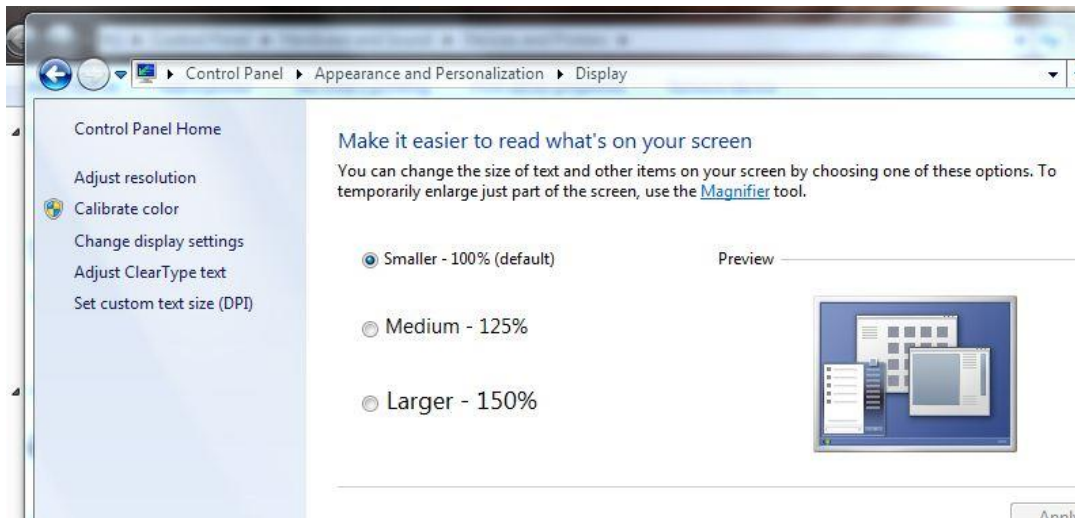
Control Panel ▸ Appearance and Personalization ▸ Display

Control Panel Home

Adjust resolution

Calibrate color

Change display settings

Adjust ClearType text

Set custom text size (DPI)

Make it easier to read what's on your screen

You can change the size of text and other items on your screen by choosing one of these options. To temporarily enlarge just part of the screen, use the Magnifier tool.

Smaller - 100% (default)

Preview

Medium - 125%

Larger - 150%

Appl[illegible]